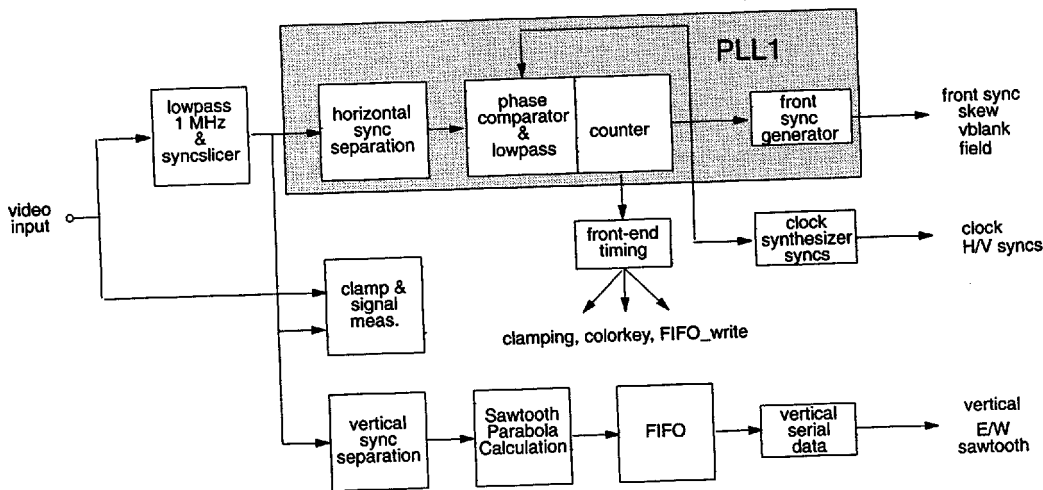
PLL1

lowpass 1 MHz & syncslicer

horizontal sync separation

phase comparator & lowpass

counter

front sync generator

front sync skew vblank field

video input

front-end timing

clock synthesizer syncs

clock H/V syncs

clamp & signal meas.

clamping, colorkey, FIFO_write

vertical sync separation

Sawtooth Parabola Calculation

FIFO

vertical serial data

vertical E/W sawtooth